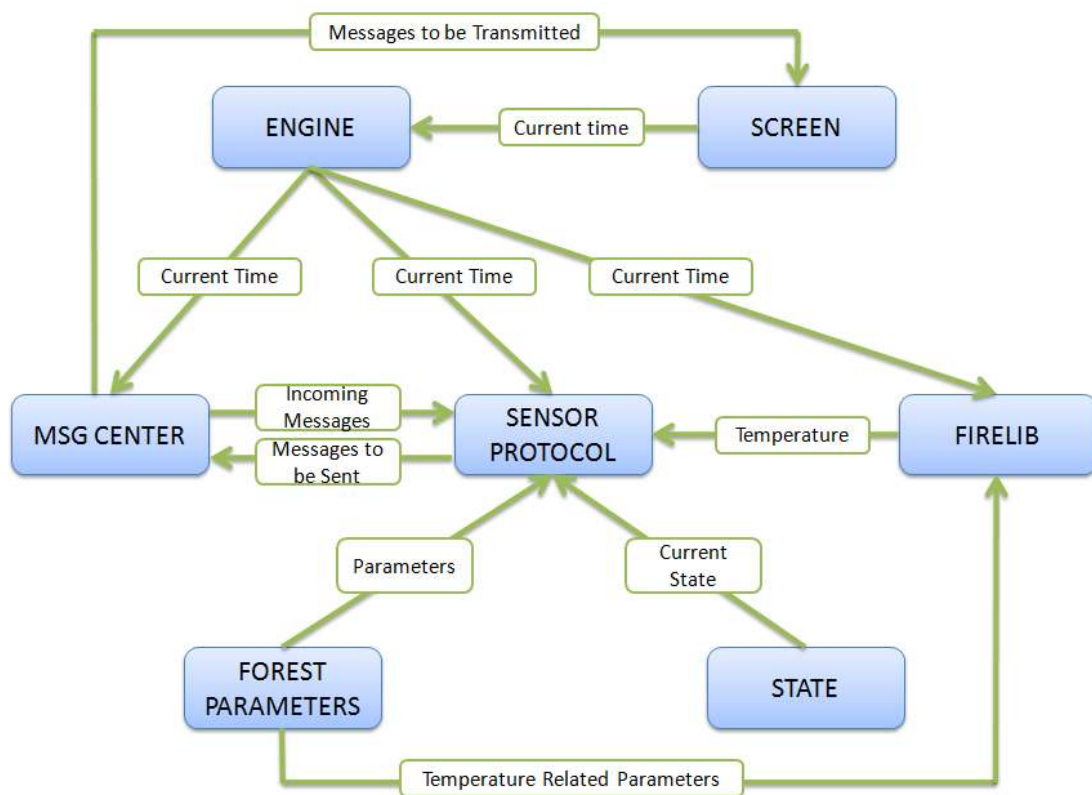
Messages to be Transmitted

ENGINE

Current time

SCREEN

Current Time

Current Time

Current Time

MSG CENTER

Incoming Messages

Messages to be Sent

SENSOR PROTOCOL

Temperature

FIRELIB

Parameters

Current State

FOREST PARAMETERS

STATE

Temperature Related Parameters